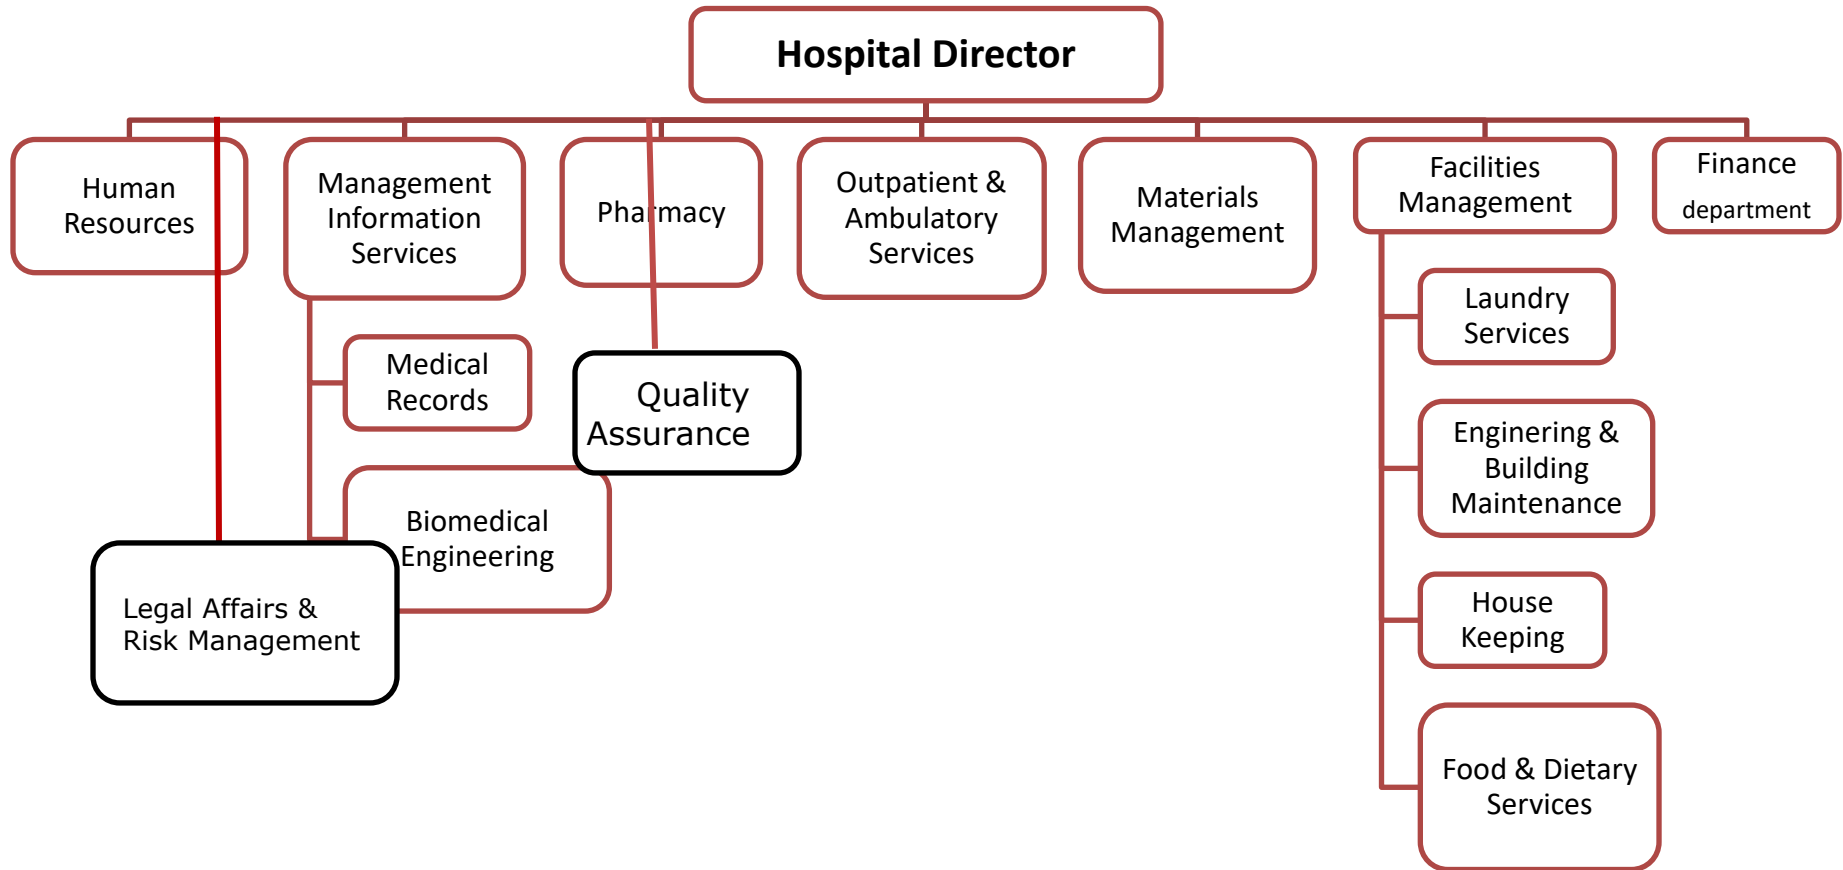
Hospital Director

Human Resources

Management Information Services

Pharmacy

Outpatient & Ambulatory Services

Materials Management

Facilities Management

Finance department

Medical Records

Quality Assurance

Laundry Services

Enginering & Building Maintenance

Biomedical Engineering

Legal Affairs & Risk Management

House Keeping

Food & Dietary Services